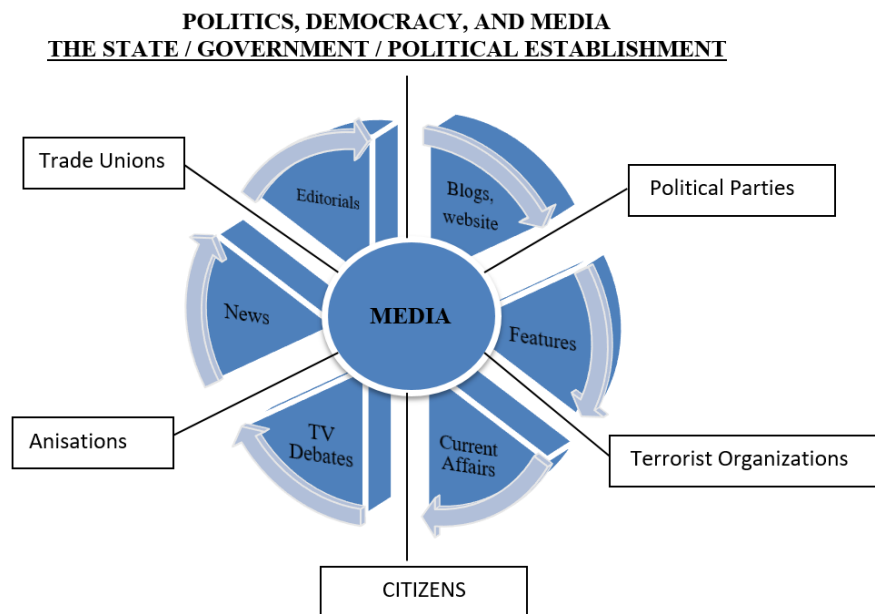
POLITICS, DEMOCRACY, AND MEDIA
THE STATE / GOVERNMENT / POLITICAL ESTABLISHMENT

Trade Unions

Editorials

Blogs, website

Political Parties

News

MEDIA

Features

Anisations

TV Debates

Current Affairs

Terrorist Organizations

CITIZENS